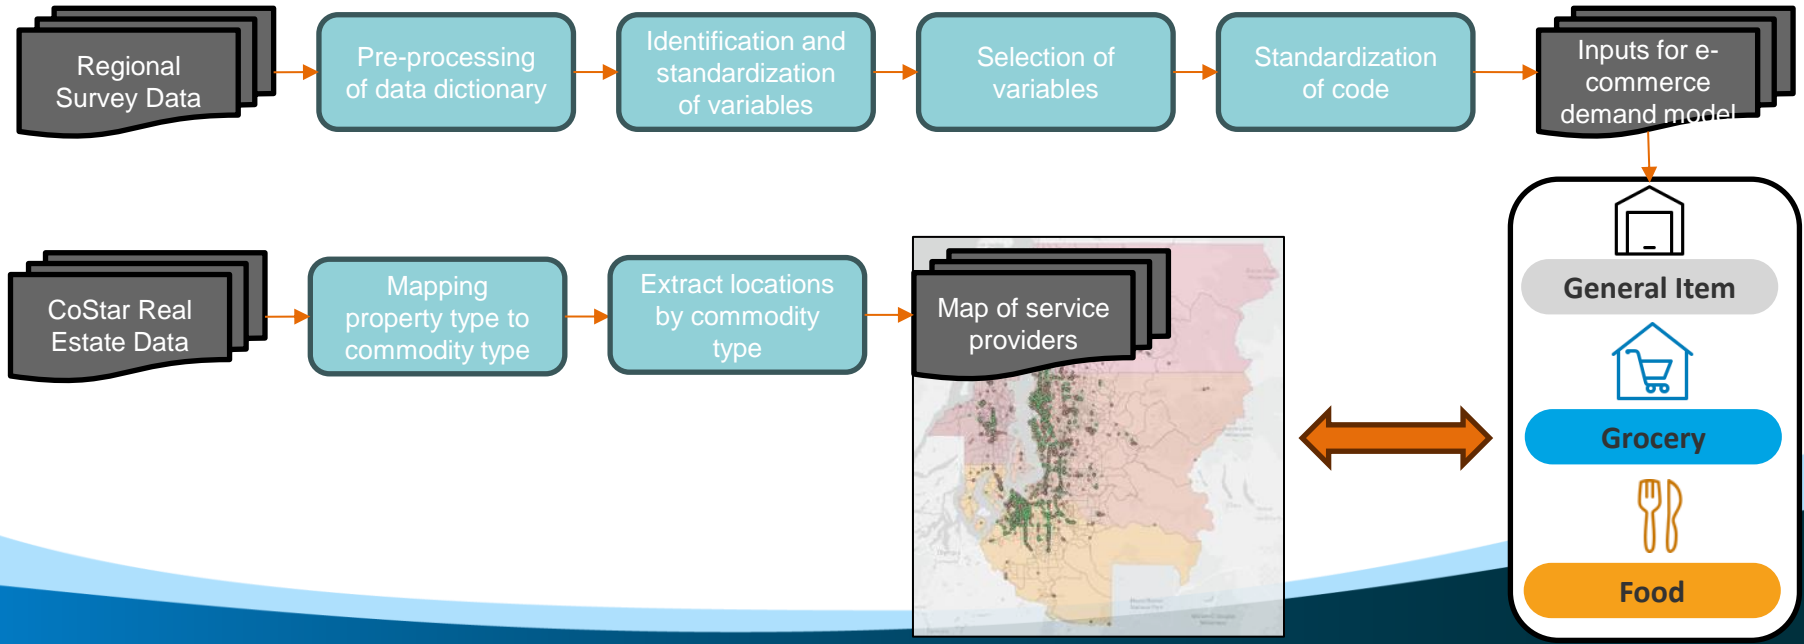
Regional Survey Data

Pre-processing of data dictionary

Identification and standardization of variables

Selection of variables

Standardization of code

Inputs for e-commerce demand model

CoStar Real Estate Data

Mapping property type to commodity type

Extract locations by commodity type

Map of service providers

General Item

Grocery

Food